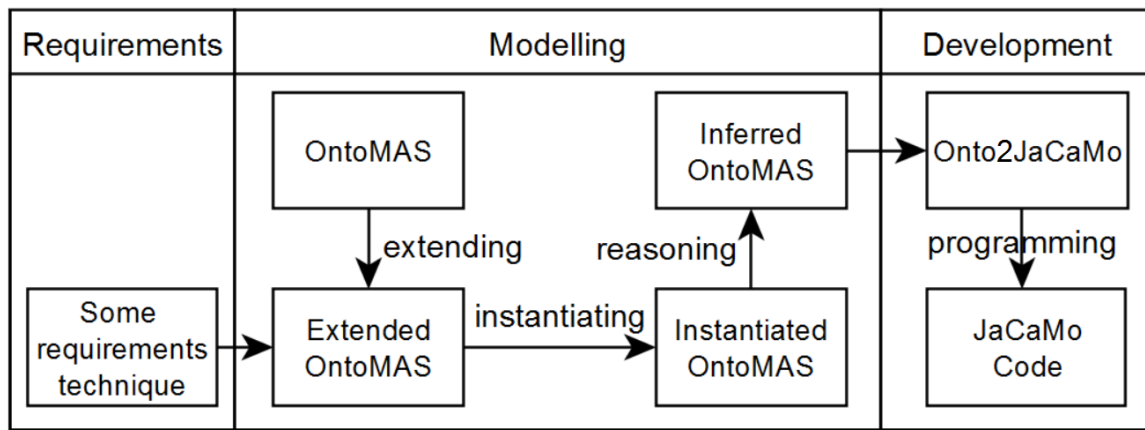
Requirements

Some requirements technique

Modelling

OntoMAS

extending

Extended OntoMAS

instantiating

Instantiated OntoMAS

reasoning

Inferred OntoMAS

Development

Onto2JaCaMo

programming

JaCaMo Code